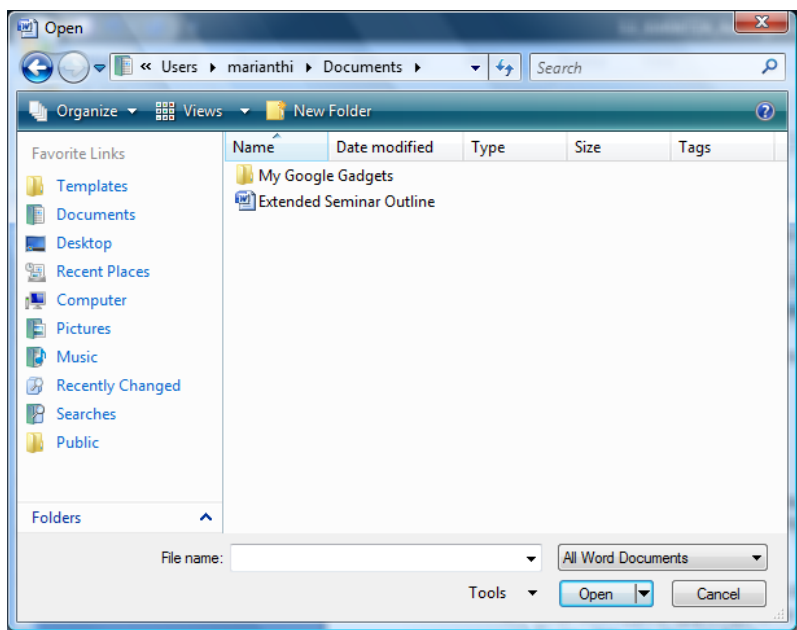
Open

« Users ▸ marianthi ▸ Documents ▸

Search

Organize ▾ Views ▾ New Folder

Favorite Links

Templates
Documents
Desktop
Recent Places
Computer
Pictures
Music
Recently Changed
Searches
Public

Folders

| Name | Date modified | Type | Size | Tags |
|---|---|---|---|---|
| My Google Gadgets | | | | |
| Extended Seminar Outline | | | | |

File name:

All Word Documents

Tools ▾

Open

Cancel